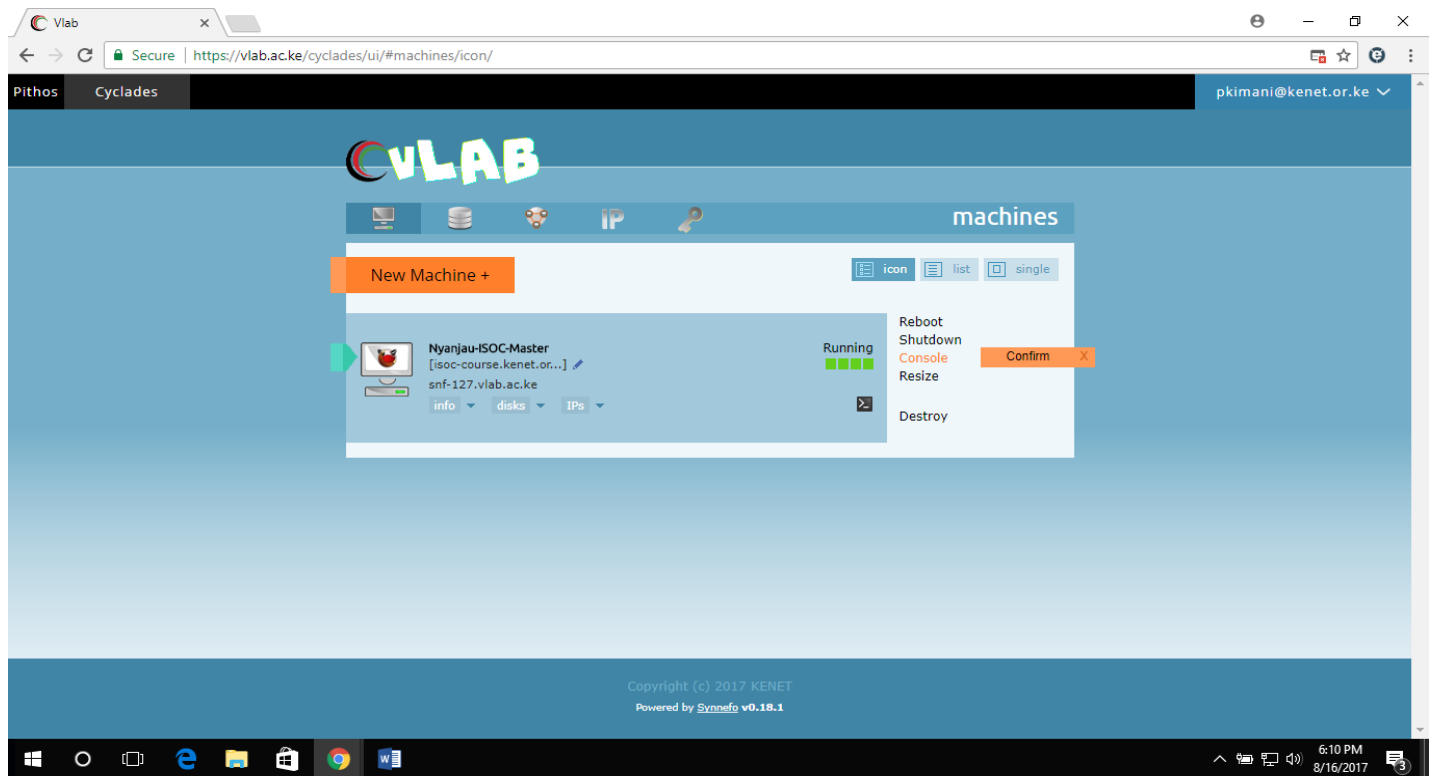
Vlab

Secure | https://vlab.ac.ke/cyclades/ui/#machines/icon/

Pithos Cyclades

pkimani@kenet.or.ke

VLAB

IP

machines

New Machine +

icon list single

Nyanjau-ISOC-Master
[isoc-course.kenet.or...]
snf-127.vlab.ac.ke
info disks IPs

Running

Reboot
Shutdown
Console
Resize

Confirm X

Destroy

Copyright (c) 2017 KENET
Powered by Synnefo v0.18.1

6:10 PM
8/16/2017

3